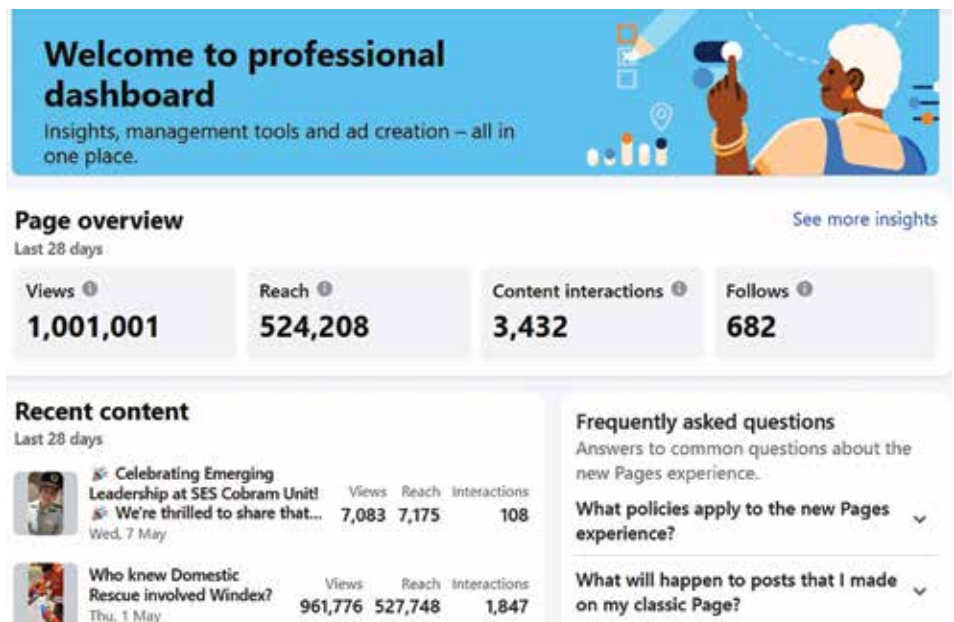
Welcome to professional dashboard

Insights, management tools and ad creation – all in one place.

Page overview
Last 28 days

See more insights

| Views | Reach | Content interactions | Follows |
|---|---|---|---|
| 1,001,001 | 524,208 | 3,432 | 682 |

Recent content
Last 28 days

🎉 Celebrating Emerging Leadership at SES Cobram Unit! 🎉 We're thrilled to share that...
Wed, 7 May

| Views | Reach | Interactions |
|---|---|---|
| 7,083 | 7,175 | 108 |

Who knew Domestic Rescue involved Windex?
Thu, 1 May

| Views | Reach | Interactions |
|---|---|---|
| 961,776 | 527,748 | 1,847 |

Frequently asked questions
Answers to common questions about the new Pages experience.

What policies apply to the new Pages experience?

What will happen to posts that I made on my classic Page?